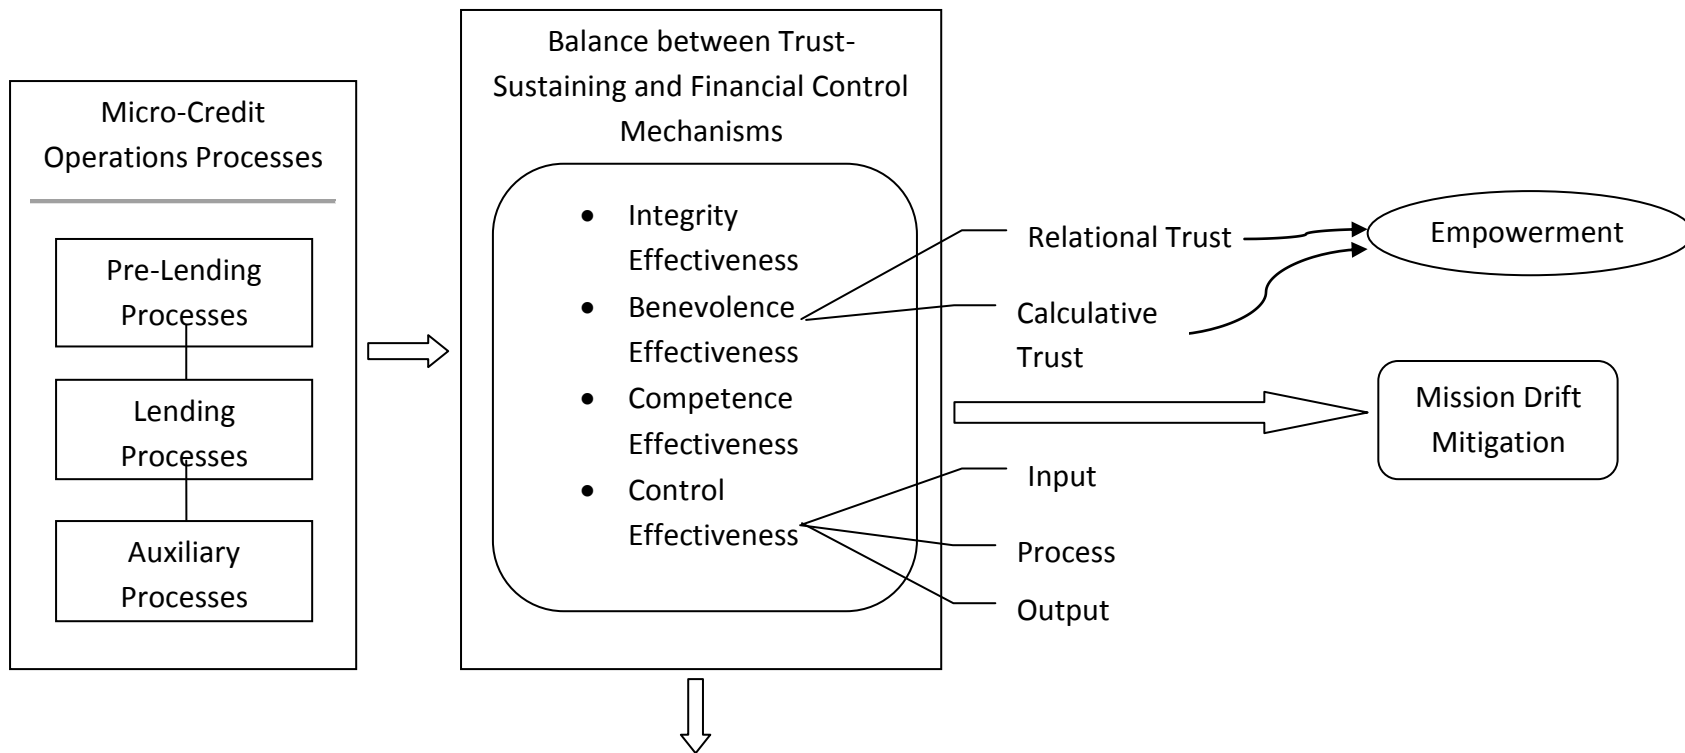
Micro-Credit Operations Processes

Pre-Lending Processes

Lending Processes

Auxiliary Processes

Balance between Trust-Sustaining and Financial Control Mechanisms

- Integrity Effectiveness
- Benevolence Effectiveness
- Competence Effectiveness
- Control Effectiveness

Relational Trust

Calculative Trust

Empowerment

Mission Drift Mitigation

Input

Process

Output